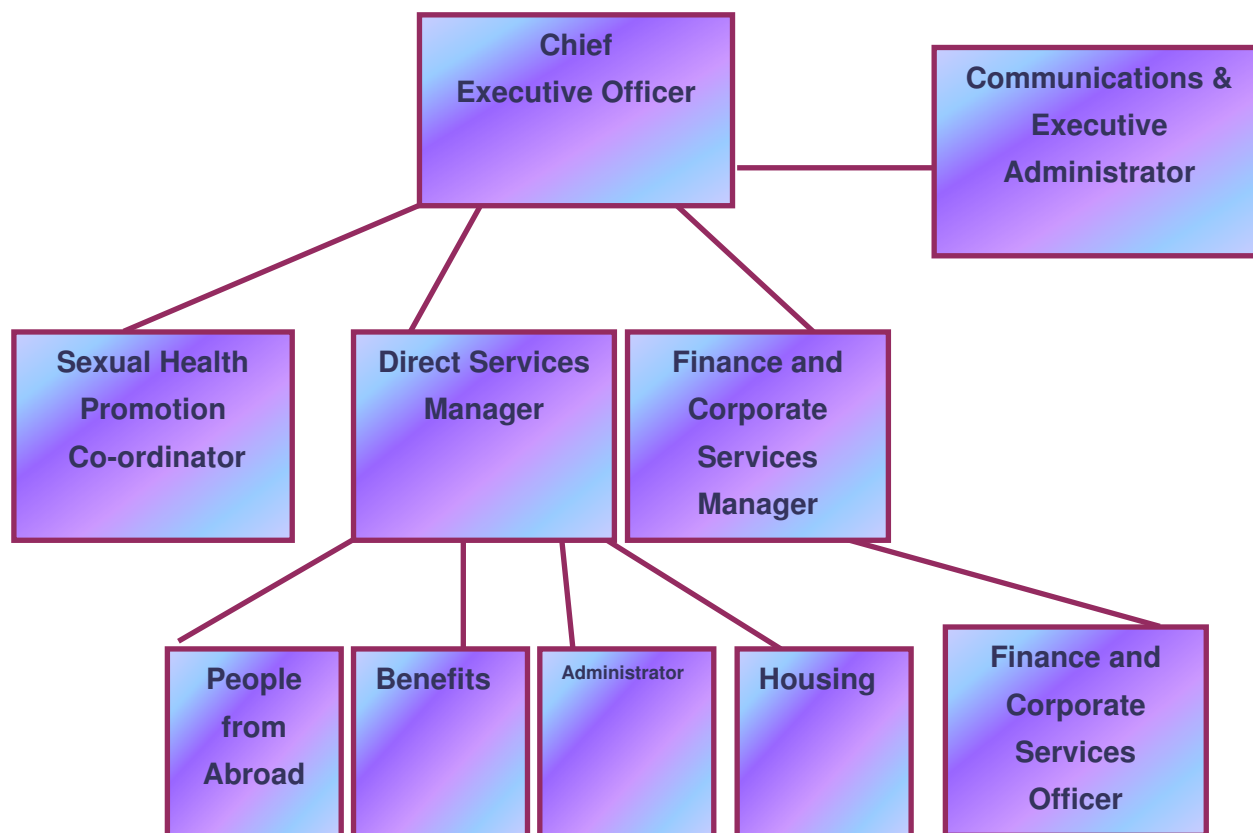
Chief Executive Officer

Communications & Executive Administrator

Sexual Health Promotion Co-ordinator

Direct Services Manager

Finance and Corporate Services Manager

People from Abroad

Benefits

Administrator

Housing

Finance and Corporate Services Officer